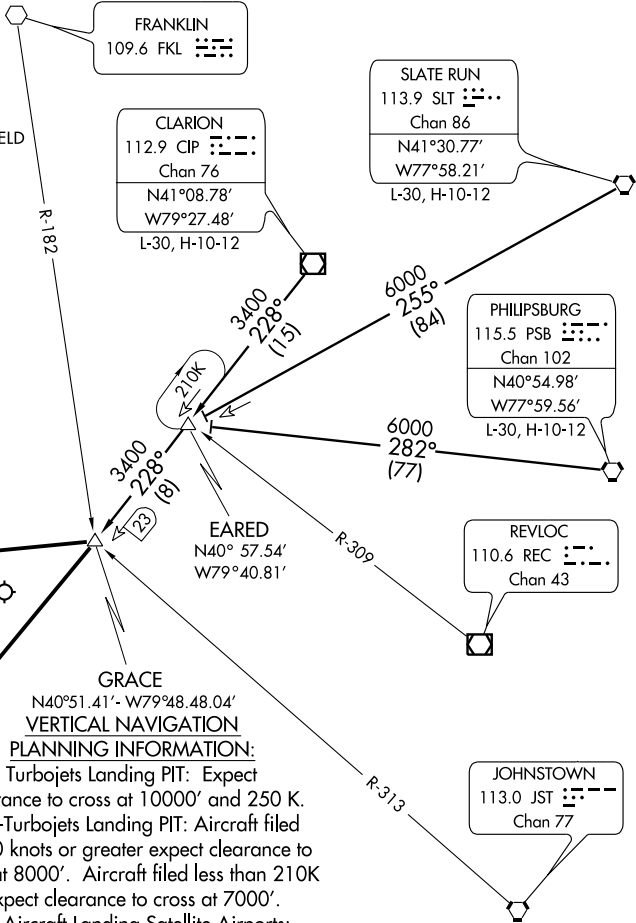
FRANKLIN
109.6 FKL

ELD

R-182

SLATE RUN
113.9 SLT
Chan 86
N41°30.77′
W77°58.21′
L-30, H-10-12

CLARION
112.9 CIP
Chan 76
N41°08.78′
W79°27.48′
L-30, H-10-12

3400
228°
(15)

6000
255°
(84)

PHILIPSBURG
115.5 PSB
Chan 102
N40°54.98′
W77°59.56′
L-30, H-10-12

210K

6000
282°
(77)

3400
228°
(8)

23

EARED
N40° 57.54′
W79°40.81′

R-309

REVLOC
110.6 REC
Chan 43

GRACE
N40°51.41′- W79°48.48.04′
VERTICAL NAVIGATION
PLANNING INFORMATION:
Turbojets Landing PIT: Expect
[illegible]rance to cross at 10000′ and 250 K.
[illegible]-Turbojets Landing PIT: Aircraft filed
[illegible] knots or greater expect clearance to
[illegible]at 8000′. Aircraft filed less than 210K
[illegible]xpect clearance to cross at 7000′.
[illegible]

R-313

JOHNSTOWN
113.0 JST
Chan 77